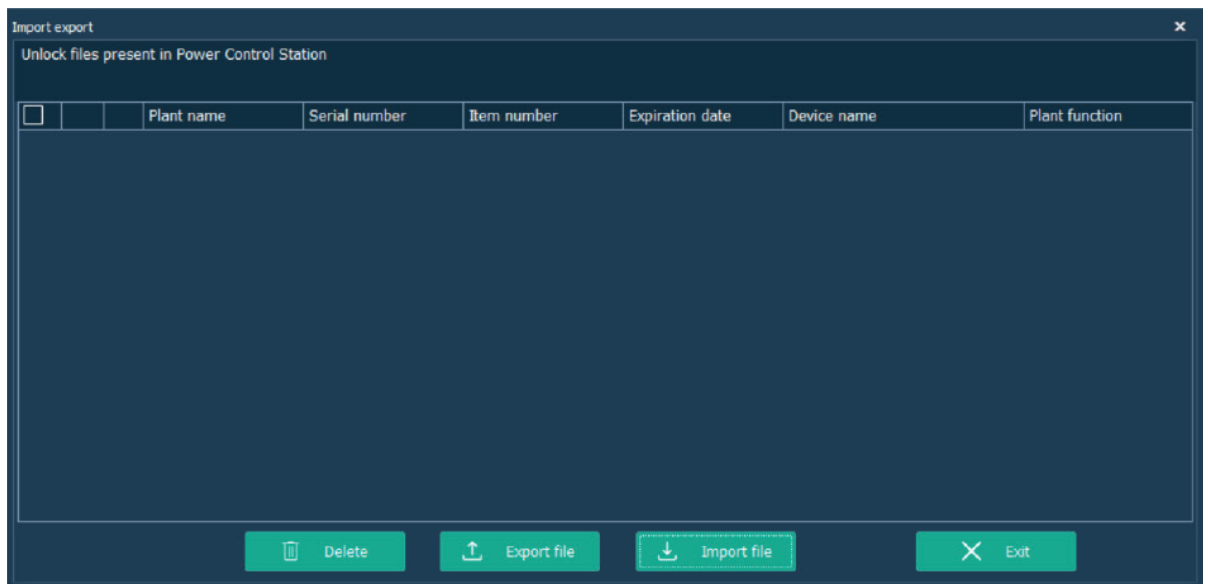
Import export

×

Unlock files present in Power Control Station

| ☐ | | | Plant name | Serial number | Item number | Expiration date | Device name | Plant function |
|---|---|---|---|---|---|---|---|---|

Delete

Export file

Import file

Exit